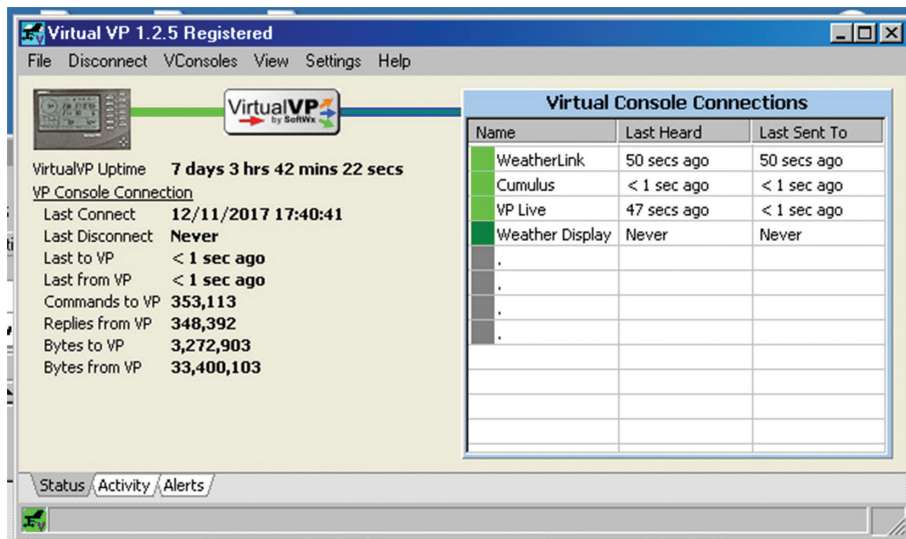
Virtual VP 1.2.5 Registered

File Disconnect VConsoles View Settings Help

VirtualVP by SoftWx

VirtualVP Uptime 7 days 3 hrs 42 mins 22 secs
VP Console Connection
Last Connect 12/11/2017 17:40:41
Last Disconnect Never
Last to VP < 1 sec ago
Last from VP < 1 sec ago
Commands to VP 353,113
Replies from VP 348,392
Bytes to VP 3,272,903
Bytes from VP 33,400,103

Virtual Console Connections

| Name | Last Heard | Last Sent To |
|---|---|---|
| WeatherLink | 50 secs ago | 50 secs ago |
| Cumulus | < 1 sec ago | < 1 sec ago |
| VP Live | 47 secs ago | < 1 sec ago |
| Weather Display | Never | Never |
| . | | |
| . | | |
| . | | |
| . | | |

Status Activity Alerts